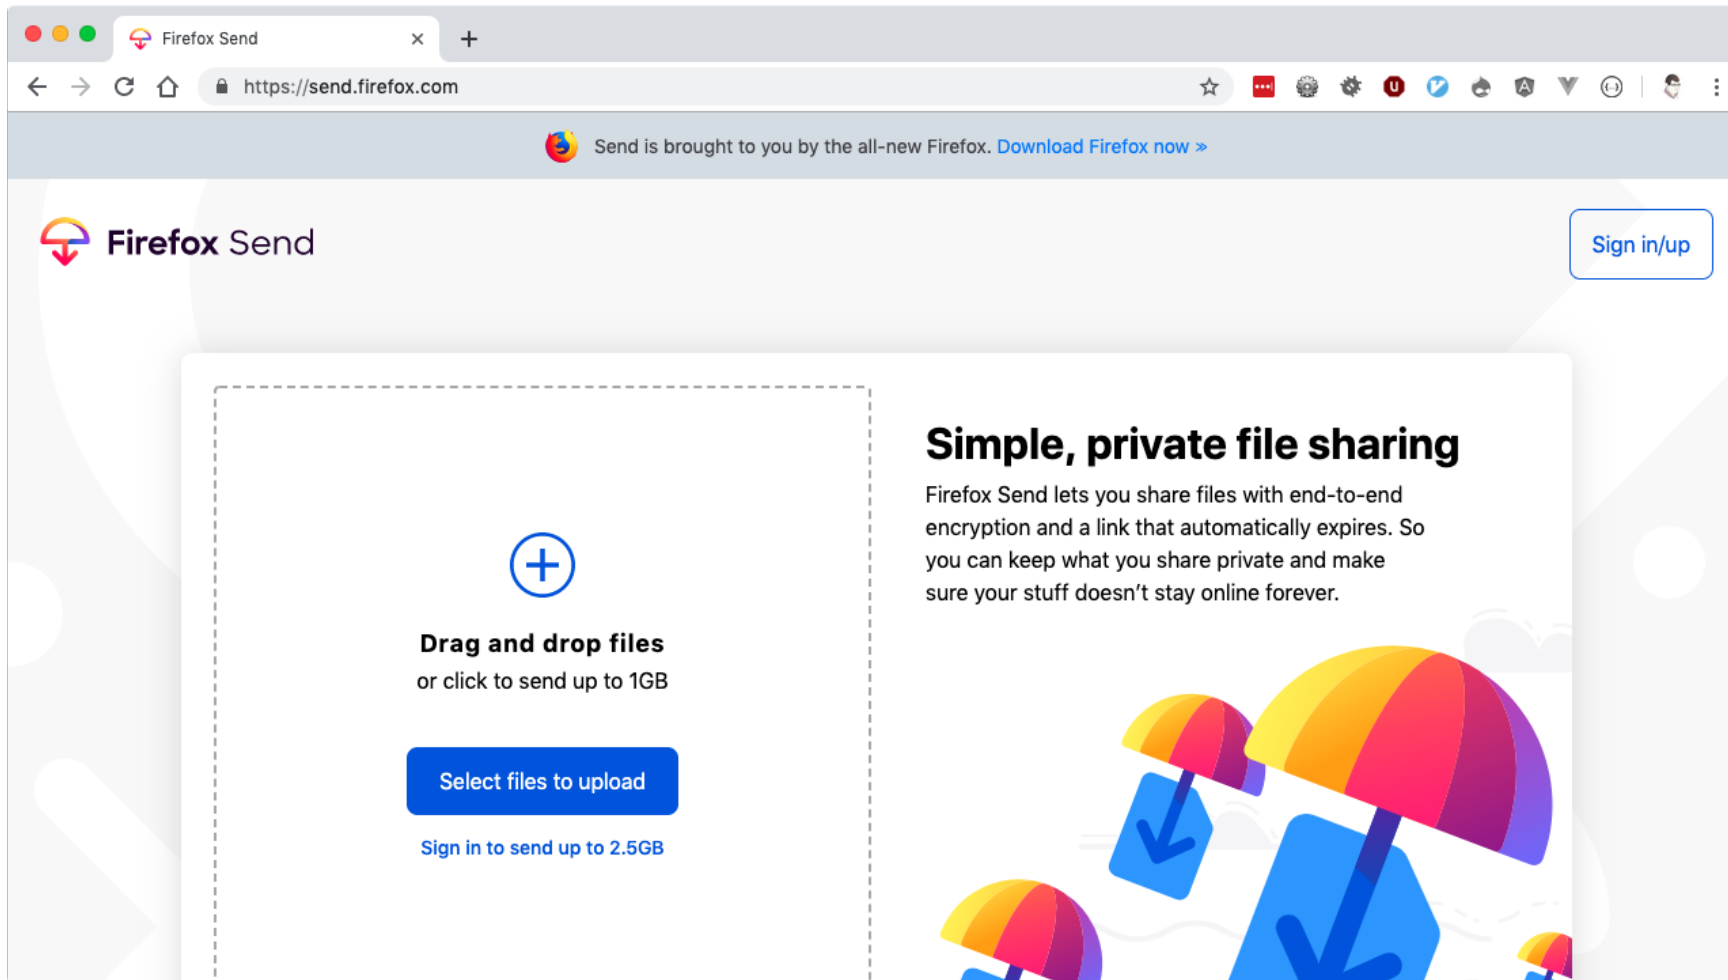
Firefox Send ×

https://send.firefox.com

Send is brought to you by the all-new Firefox. Download Firefox now »

Firefox Send

Sign in/up

Drag and drop files

or click to send up to 1GB

Select files to upload

Sign in to send up to 2.5GB

Simple, private file sharing

Firefox Send lets you share files with end-to-end encryption and a link that automatically expires. So you can keep what you share private and make sure your stuff doesn't stay online forever.